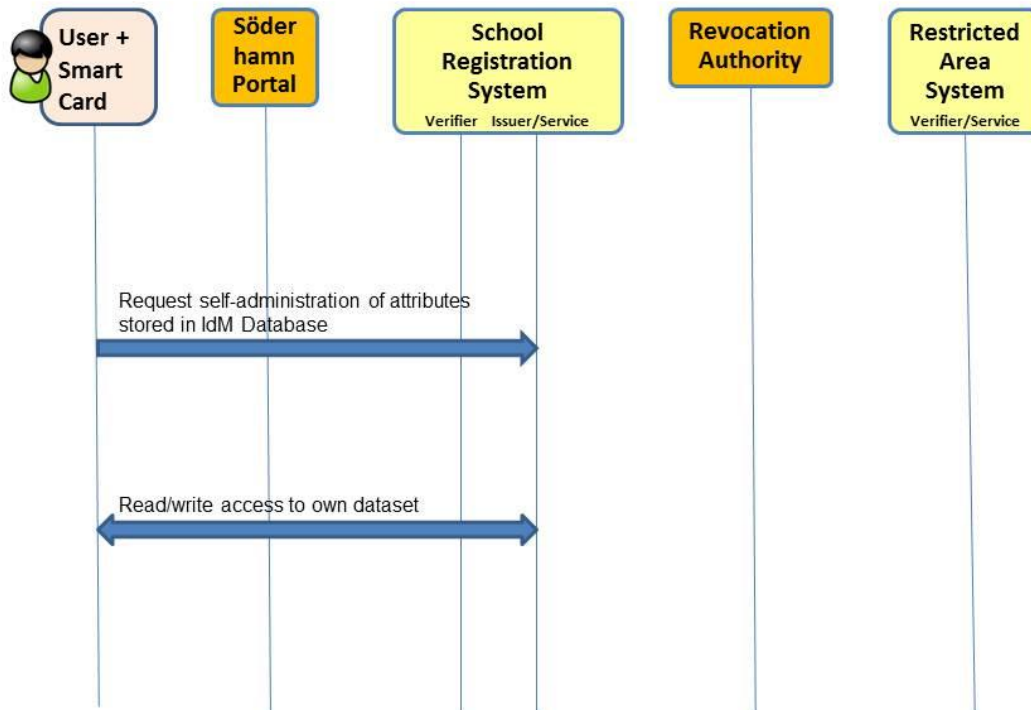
User + Smart Card

Söder hamn Portal

School Registration System
Verifier Issuer/Service

Revocation Authority

Restricted Area System
Verifier/Service

Request self-administration of attributes stored in IdM Database

Read/write access to own dataset